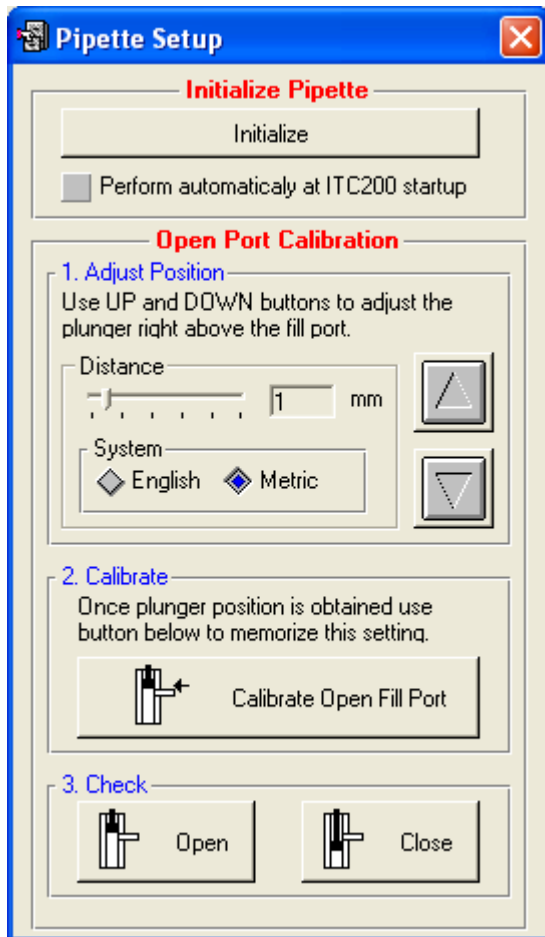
Pipette Setup

Initialize Pipette

Initialize

Perform automaticaly at ITC200 startup

Open Port Calibration

1. Adjust Position

Use UP and DOWN buttons to adjust the plunger right above the fill port.

Distance

1

mm

System

English

Metric

2. Calibrate

Once plunger position is obtained use button below to memorize this setting.

Calibrate Open Fill Port

3. Check

Open

Close